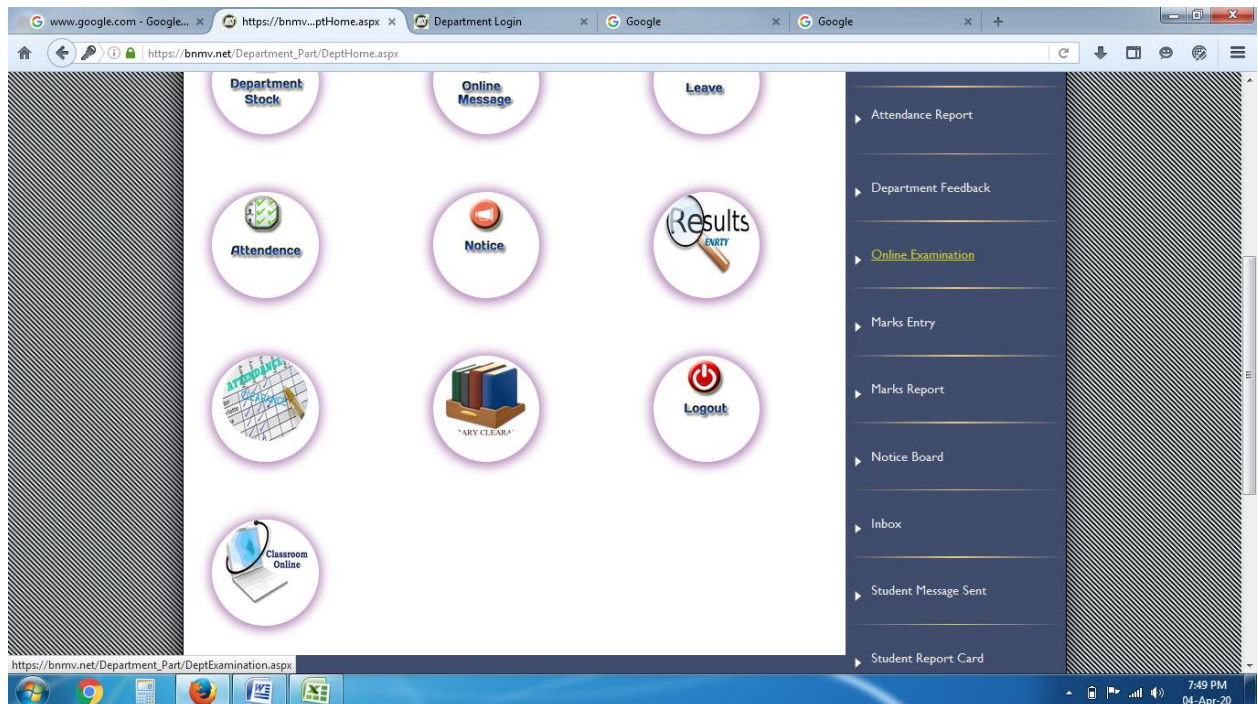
www.google.com - Google... ×
https://bnmv...ptHome.aspx ×
Department Login ×
Google ×
Google ×
+

https://bnmv.net/Department_Part/DeptHome.aspx

Department Stock

Online Message

Leave

Attendence

Notice

Results ENTRY

ATTENDANCE

"ARY CLEARA"

Logout

Classroom Online

Attendance Report

Department Feedback

Online Examination

Marks Entry

Marks Report

Notice Board

Inbox

Student Message Sent

Student Report Card

https://bnmv.net/Department_Part/DeptExamination.aspx

7:49 PM
04-Apr-20